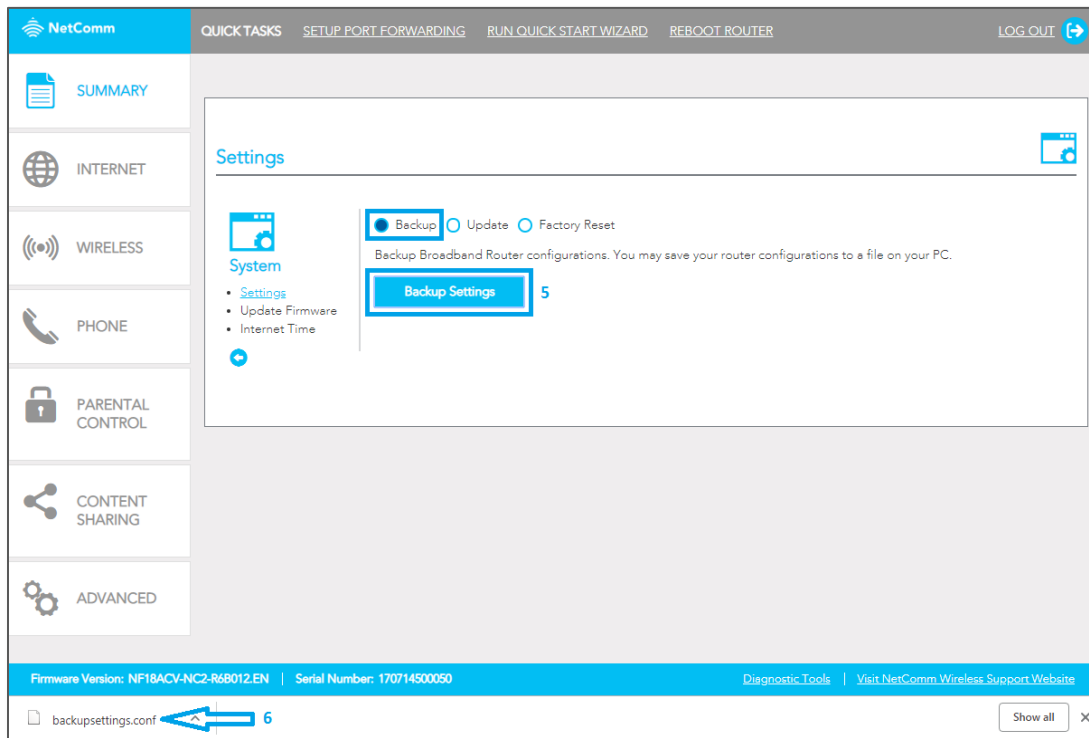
NetComm

QUICK TASKS SETUP PORT FORWARDING RUN QUICK START WIZARD REBOOT ROUTER LOG OUT

SUMMARY

INTERNET

WIRELESS

PHONE

PARENTAL CONTROL

CONTENT SHARING

ADVANCED

Settings

System

- Settings
- Update Firmware
- Internet Time

Backup Update Factory Reset

Backup Broadband Router configurations. You may save your router configurations to a file on your PC.

Backup Settings 5

Firmware Version: NF18ACV-NC2-R6B012.EN | Serial Number: 170714500050 Disgnostic Tools | Visit NetComm Wireless Support Website

backupsettings.conf 6

Show all